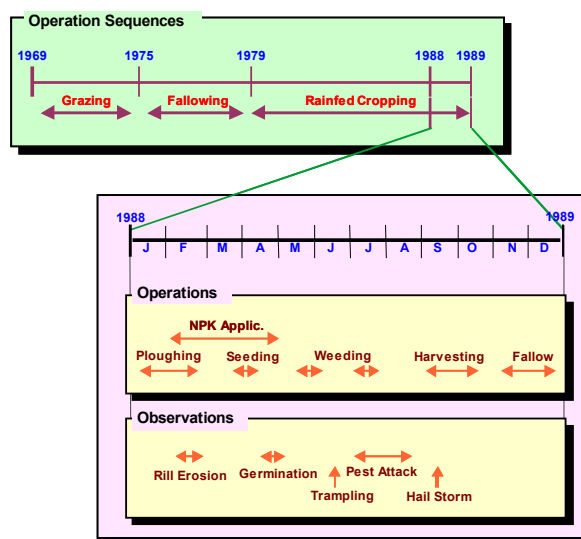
Operation Sequences

1969 1975 1979 1988 1989

Grazing Fallowing Rainfed Cropping

1988 1989

J F M A M J J A S O N D

Operations

NPK Applic.

Ploughing Seeding Weeding Harvesting Fallow

Observations

Rill Erosion Germination Pest Attack Trampling Hail Storm